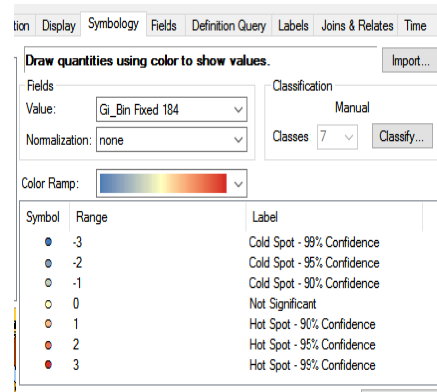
tion | Display | Symbology | Fields | Definition Query | Labels | Joins & Relates | Time

Draw quantities using color to show values.

Import...

Fields

Value: Gi_Bin Fixed 184

Normalization: none

Classification

Manual

Classes 7

Classify...

Color Ramp:

| Symbol | Range | Label |
|---|---|---|
| | -3 | Cold Spot - 99% Confidence |
| | -2 | Cold Spot - 95% Confidence |
| | -1 | Cold Spot - 90% Confidence |
| | 0 | Not Significant |
| | 1 | Hot Spot - 90% Confidence |
| | 2 | Hot Spot - 95% Confidence |
| | 3 | Hot Spot - 95% Confidence |